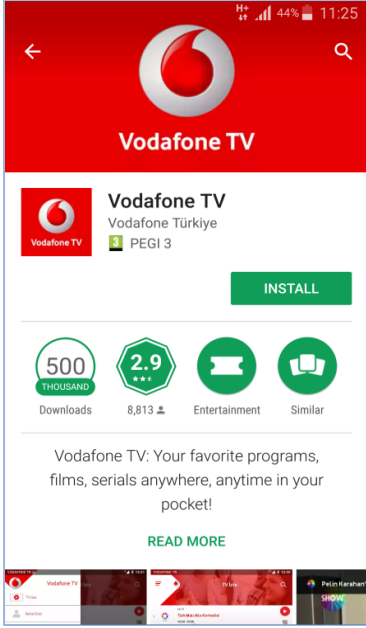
H+ 44% 11:25

Vodafone TV

Vodafone TV
Vodafone Türkiye
3 PEGI 3

Vodafone TV

INSTALL

500 THOUSAND
Downloads

2.9
8,813

Entertainment

Similar

Vodafone TV: Your favorite programs, films, serials anywhere, anytime in your pocket!

READ MORE

Vodafone TV

Pelin Karahan'
SHOW